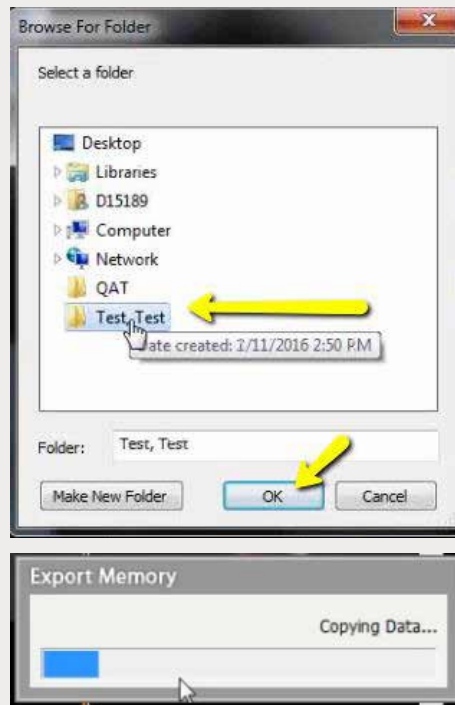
Browse For Folder

Select a folder

Desktop
Libraries
D15189
Computer
Network
QAT
Test, Test
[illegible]ate created: 2/11/2016 2:50 PM

Folder: Test, Test

Make New Folder
OK
Cancel

Export Memory

Copying Data...